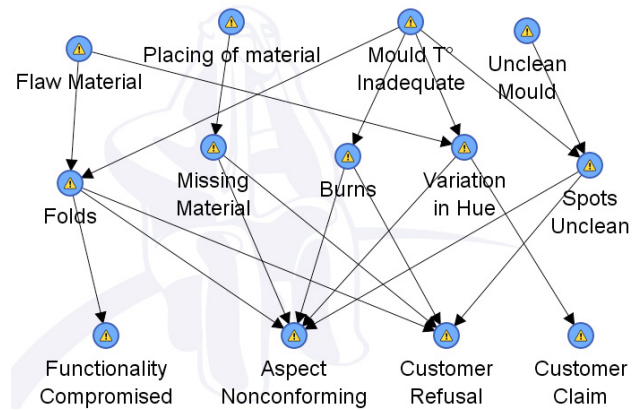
Placing of material

Mould T°
Inadequate

Unclean
Mould

Flaw Material

Missing
Material

Burns

Variation
in Hue

Spots
Unclean

Folds

Functionality
Compromised

Aspect
Nonconforming

Customer
Refusal

Customer
Claim